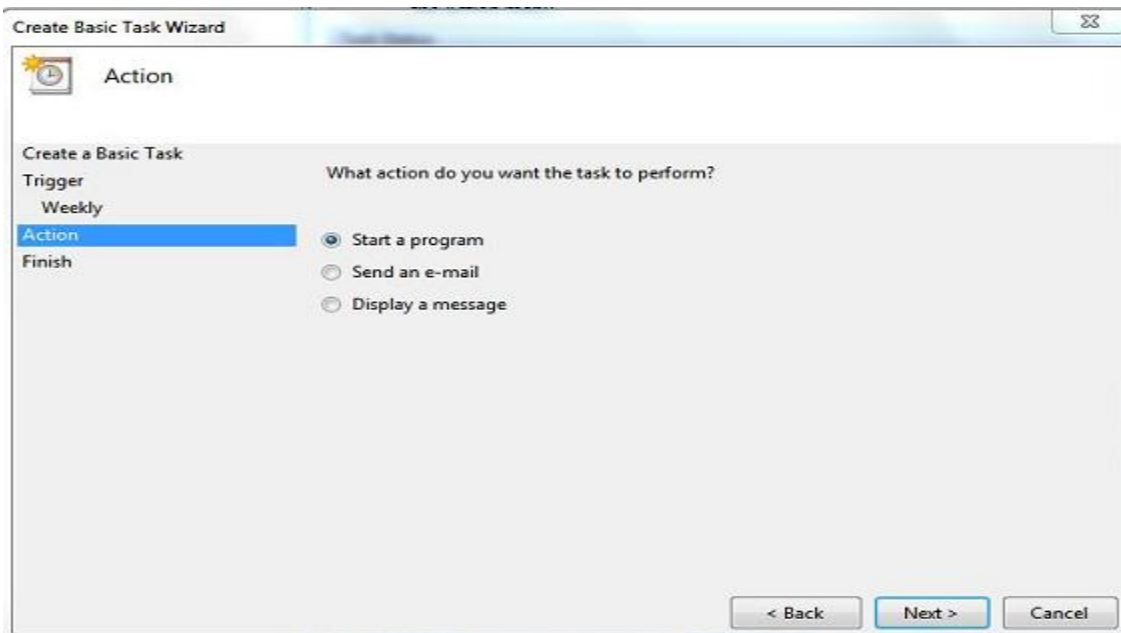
Create Basic Task Wizard

Action

Create a Basic Task
Trigger
Weekly
Action
Finish

What action do you want the task to perform?

Start a program
Send an e-mail
Display a message

< Back
Next >
Cancel